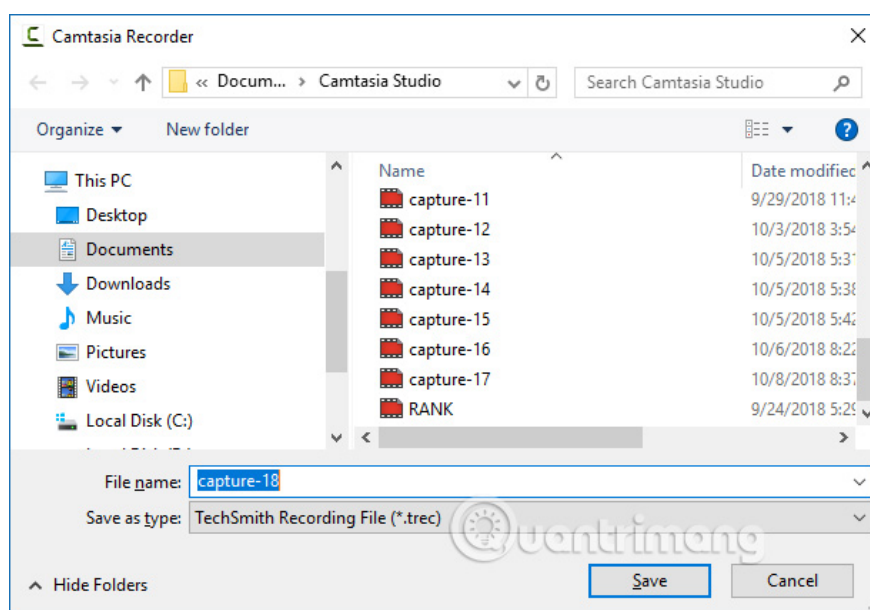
Camtasia Recorder

« Docum... › Camtasia Studio

Search Camtasia Studio

Organize ▾ New folder

This PC
Desktop
Documents
Downloads
Music
Pictures
Videos
Local Disk (C:)

| Name | Date modified |
|---|---|
| capture-11 | 9/29/2018 11:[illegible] |
| capture-12 | 10/3/2018 3:5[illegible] |
| capture-13 | 10/5/2018 5:3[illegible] |
| capture-14 | 10/5/2018 5:3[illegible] |
| capture-15 | 10/5/2018 5:4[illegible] |
| capture-16 | 10/6/2018 8:2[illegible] |
| capture-17 | 10/8/2018 8:3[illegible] |
| RANK | 9/24/2018 5:2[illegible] |

File name: capture-18
Save as type: TechSmith Recording File (*.trec)

Quantrimang

Hide Folders
Save
Cancel